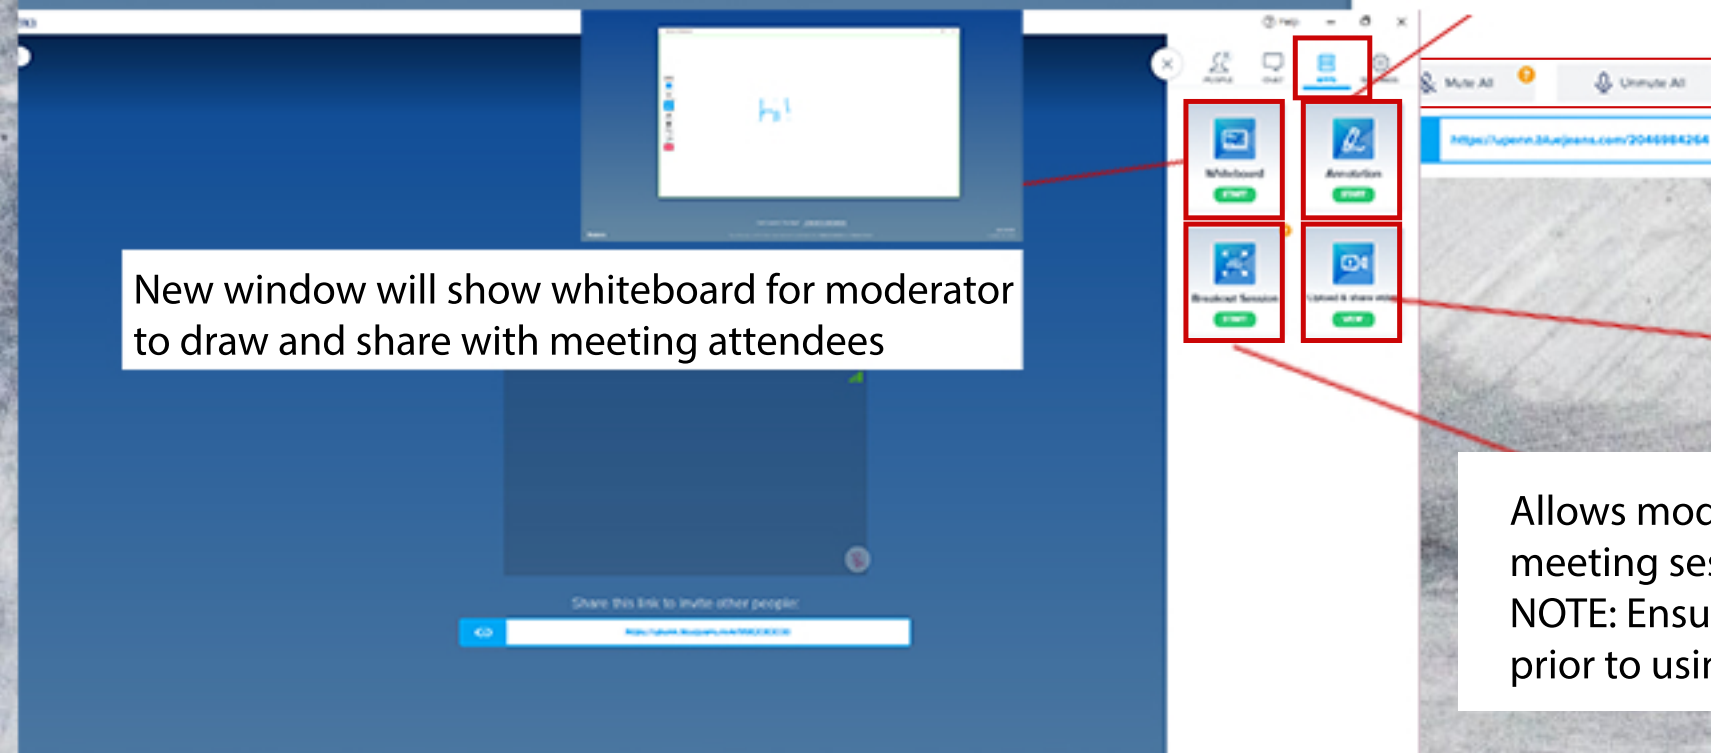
New window will show whiteboard for moderator to draw and share with meeting attendees

Help

People

Chat

Apps

Whiteboard
START

Annotation
START

Breakout Session
START

Upload & share video
VIEW

Mute All

Unmute All

https://upenn.bluejeans.com/2046984264

Share this link to invite other people:

Allows moc
meeting se
NOTE: Ensu
prior to usi